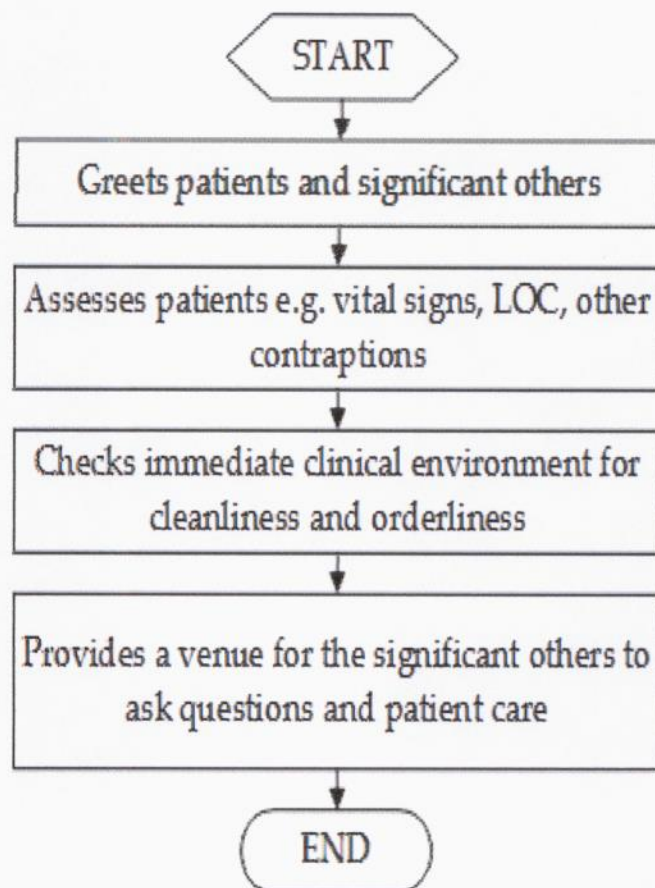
START

Greets patients and significant others

Assesses patients e.g. vital signs, LOC, other contraptions

Checks immediate clinical environment for cleanliness and orderliness

Provides a venue for the significant others to ask questions and patient care

END